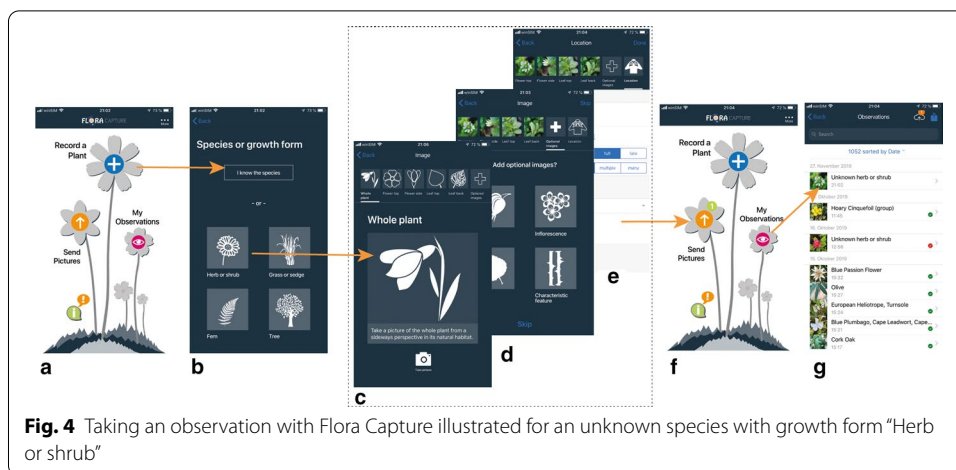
FLORA CAPTURE

Record a Plant

My Observations

Send Pictures

a

Back

Species or growth form

I know the species

- or -

Herb or shrub

Grass or sedge

Fern

Tree

b

Back

Image

Whole plant

Take a picture of the whole plant from a sideways perspective in its natural habitat.

c

Back

Image

Skip

Add optional images?

Inflorescence

Characteristic feature

Skip

d

Back

Location

Done

e

FLORA CAPTURE

Record a Plant

My Observations

Send Pictures

f

Back

Observations

Search

1052 sorted by Date

Unknown herb or shrub

Hoary Cinquefoil (group)

Unknown herb or shrub

Blue Passion Flower

Olive

European Heliotrope, Turnsole

Blue Plumbago, Cape Leadwort, Cape...

Cork Oak

g

**Fig. 4** Taking an observation with Flora Capture illustrated for an unknown species with growth form "Herb or shrub"